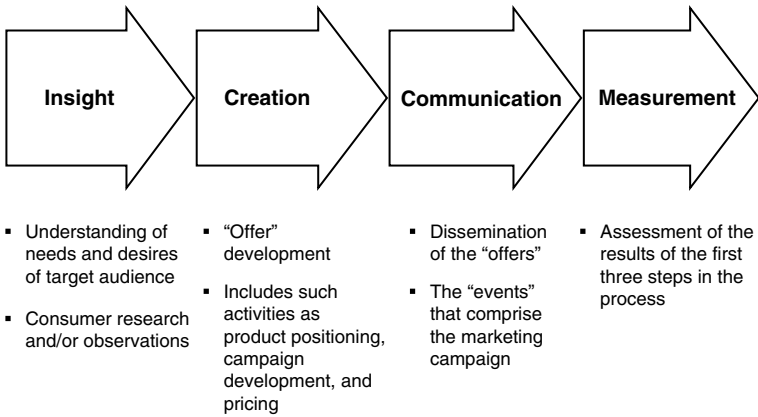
Insight

Creation

Communication

Measurement

▪ Understanding of needs and desires of target audience

▪ Consumer research and/or observations

▪ “Offer” development

▪ Includes such activities as product positioning, campaign development, and pricing

▪ Dissemination of the “offers”

▪ The “events” that comprise the marketing campaign

▪ Assessment of the results of the first three steps in the process